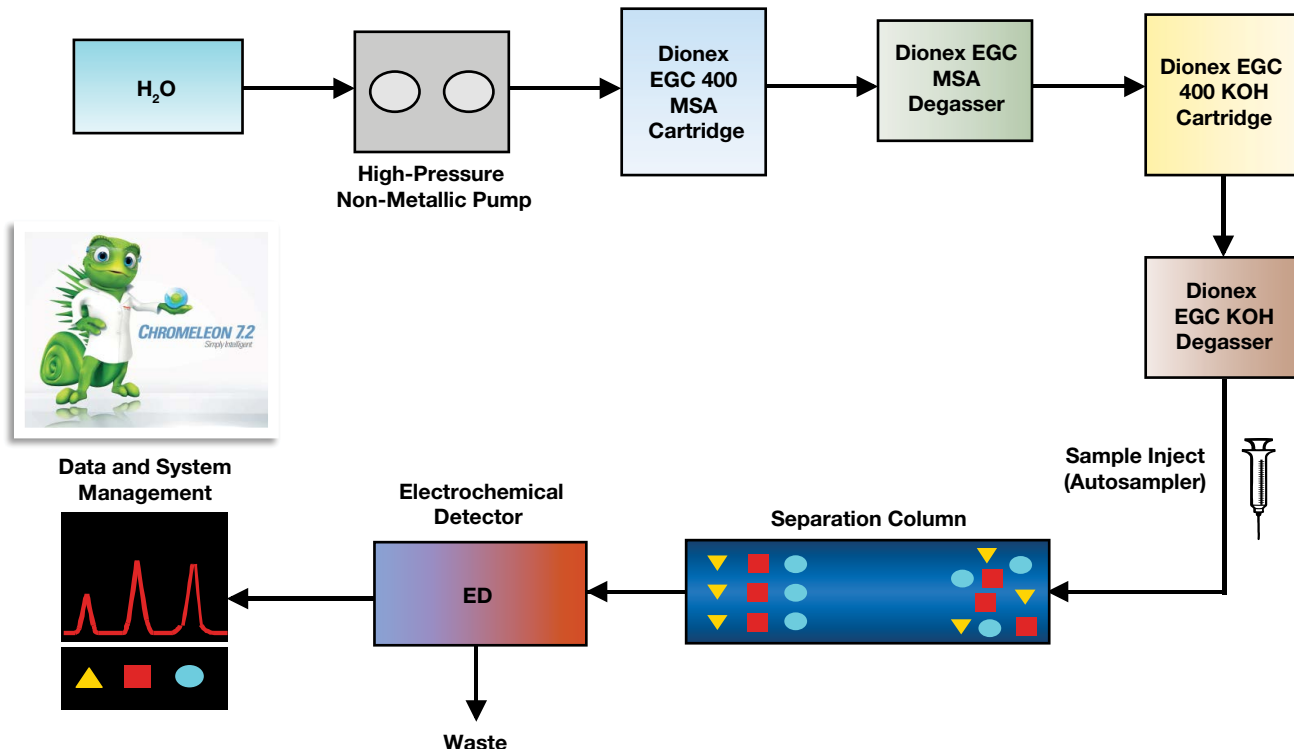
$H_2O$

High-Pressure Non-Metallic Pump

Dionex EGC 400 MSA Cartridge

Dionex EGC MSA Degasser

Dionex EGC 400 KOH Cartridge

Dionex EGC KOH Degasser

CHROMELEON 7.2
Simply Intelligent

Sample Inject (Autosampler)

Data and System Management

Electrochemical Detector

ED

Separation Column

Waste